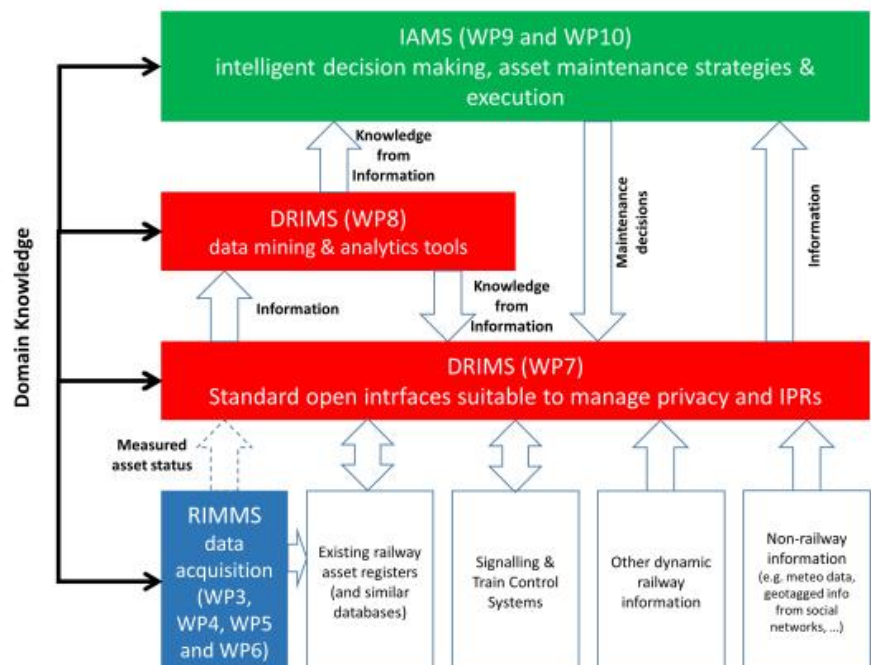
IAMS (WP9 and WP10)
intelligent decision making, asset maintenance strategies & execution

Knowledge from Information

Maintenance decisions

Information

DRIMS (WP8)
data mining & analytics tools

Information

Knowledge from Information

Domain Knowledge

DRIMS (WP7)
Standard open intrfaces suitable to manage privacy and IPRs

Measured asset status

RIMMS data acquisition (WP3, WP4, WP5 and WP6)

Existing railway asset registers (and similar databases)

Signalling & Train Control Systems

Other dynamic railway information

Non-railway information (e.g. meteo data, geotagged info from social networks, ...)